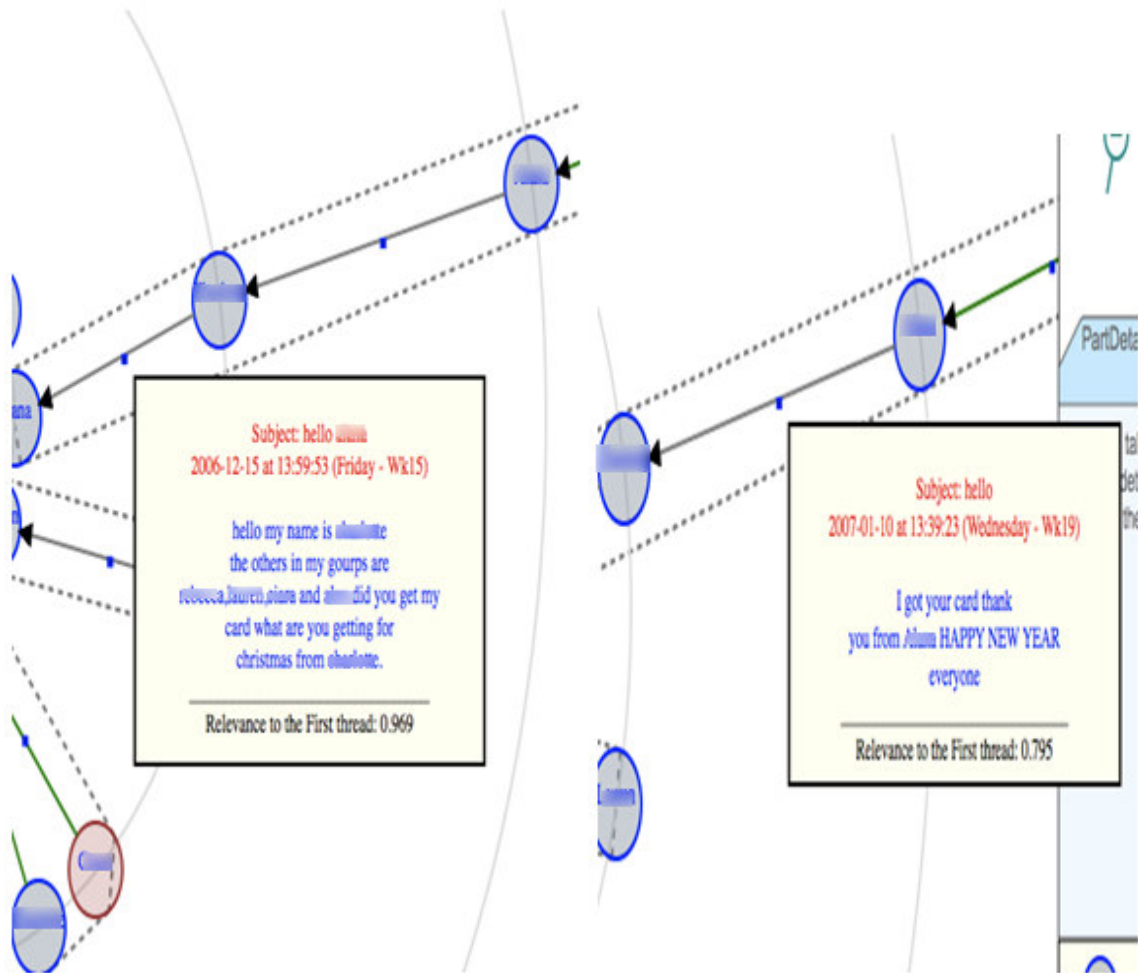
ana

Subject: hello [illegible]
2006-12-15 at 13:59:53 (Friday - Wk15)

hello my name is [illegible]
the others in my gourps are
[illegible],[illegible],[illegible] and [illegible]did you get my
card what are you getting for
christmas from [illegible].

Relevance to the First thread: 0.969

PartDeta

Subject: hello
2007-01-10 at 13:39:23 (Wednesday - Wk19)

I got your card thank
you from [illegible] HAPPY NEW YEAR
everyone

Relevance to the First thread: 0.795

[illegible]

ta
de
the